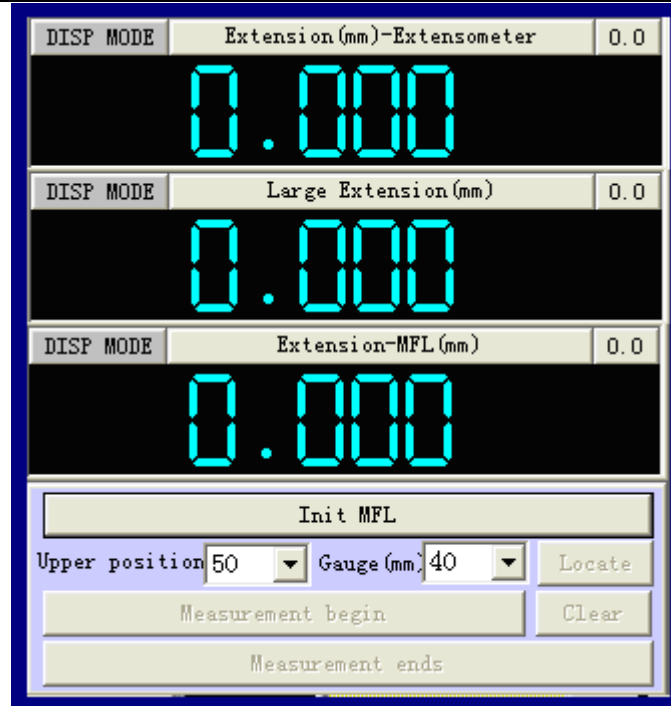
DISP MODE | Extension(mm)-Extensometer | 0.0

0.000

DISP MODE | Large Extension(mm) | 0.0

0.000

DISP MODE | Extension-MFL(mm) | 0.0

0.000

Init MFL

Upper position 50 Gauge(mm) 40 Locate

Measurement begin Clear

Measurement ends